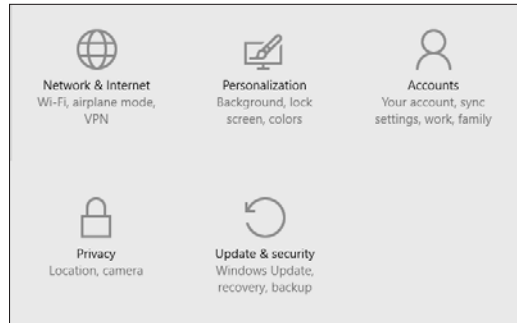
Network & Internet
Wi-Fi, airplane mode, VPN

Personalization
Background, lock screen, colors

Accounts
Your account, sync settings, work, family

Privacy
Location, camera

Update & security
Windows Update, recovery, backup